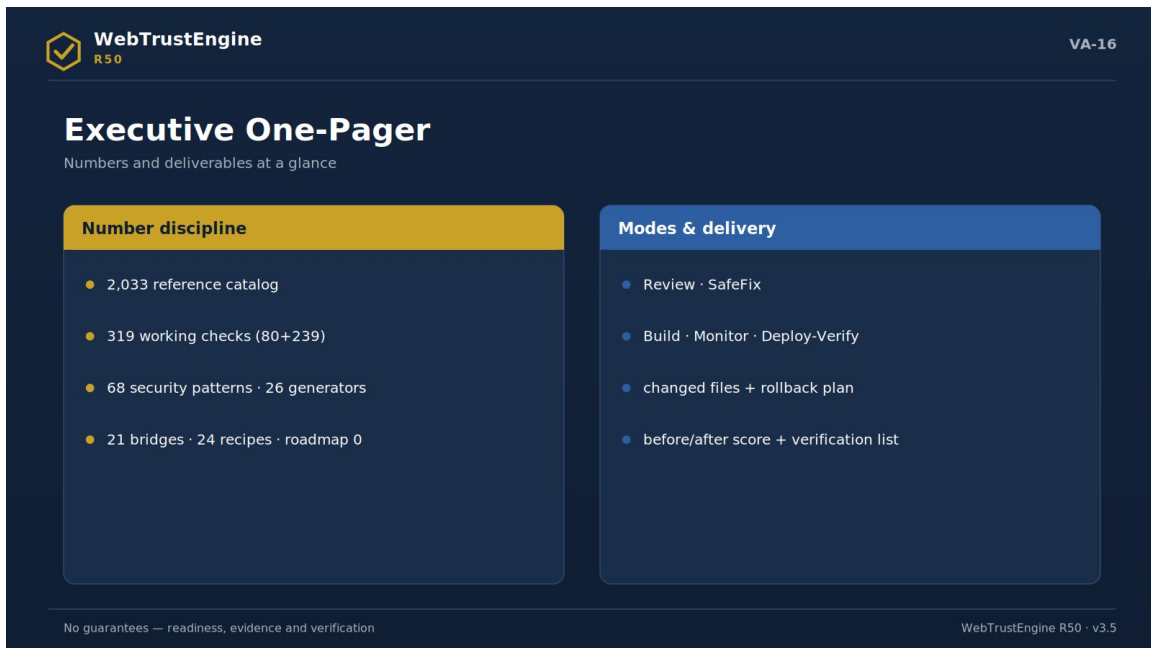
WebTrustEngine
R50

VA-16

Executive One-Pager
Numbers and deliverables at a glance

Number discipline

- 2,033 reference catalog
- 319 working checks (80+239)
- 68 security patterns · 26 generators
- 21 bridges · 24 recipes · roadmap 0

Modes & delivery

- Review · SafeFix
- Build · Monitor · Deploy-Verify
- changed files + rollback plan
- before/after score + verification list

No guarantees — readiness, evidence and verification

WebTrustEngine R50 · v3.5